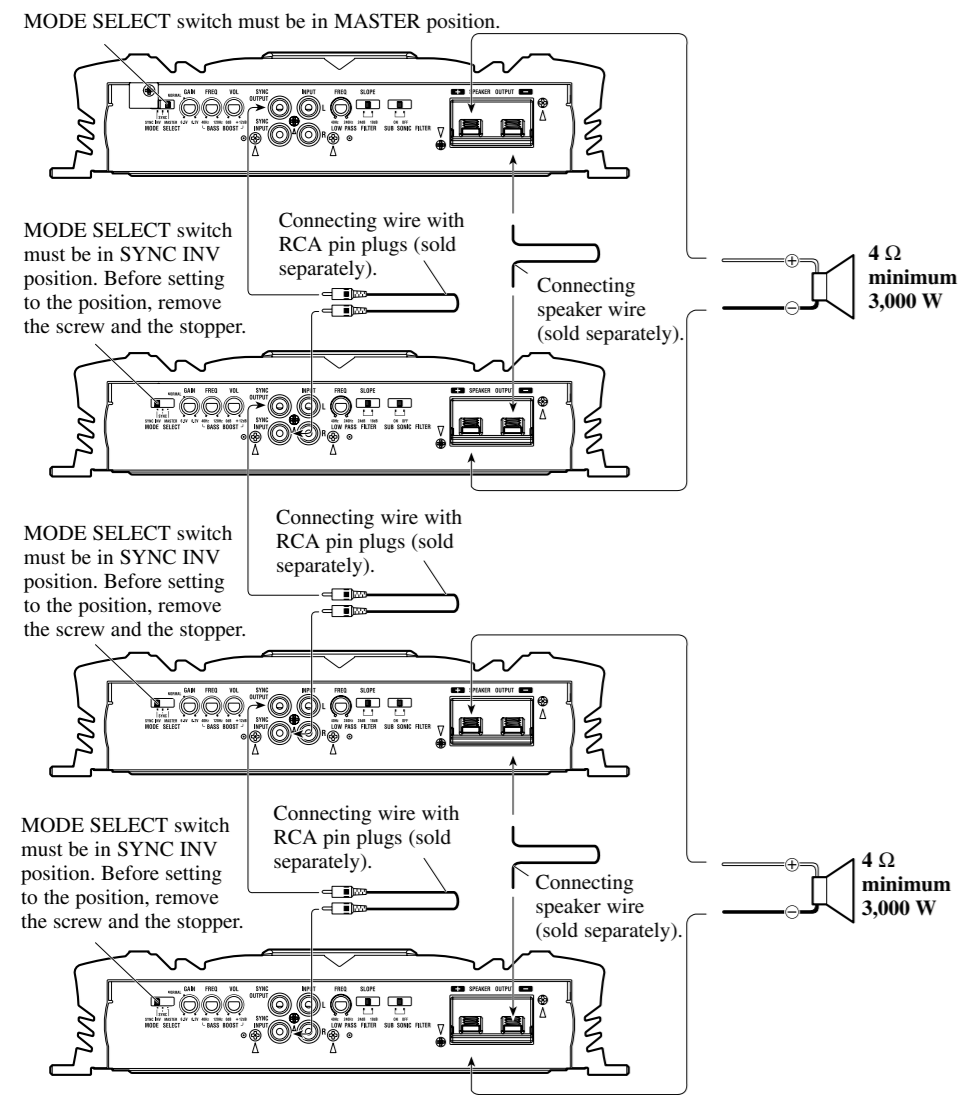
MODE SELECT switch must be in MASTER position.

MODE SELECT switch must be in SYNC INV position. Before setting to the position, remove the screw and the stopper.

Connecting wire with RCA pin plugs (sold separately).

Connecting speaker wire (sold separately).

4 Ω minimum 3,000 W

MODE SELECT switch must be in SYNC INV position. Before setting to the position, remove the screw and the stopper.

Connecting wire with RCA pin plugs (sold separately).

MODE SELECT switch must be in SYNC INV position. Before setting to the position, remove the screw and the stopper.

Connecting wire with RCA pin plugs (sold separately).

Connecting speaker wire (sold separately).

4 Ω minimum 3,000 W